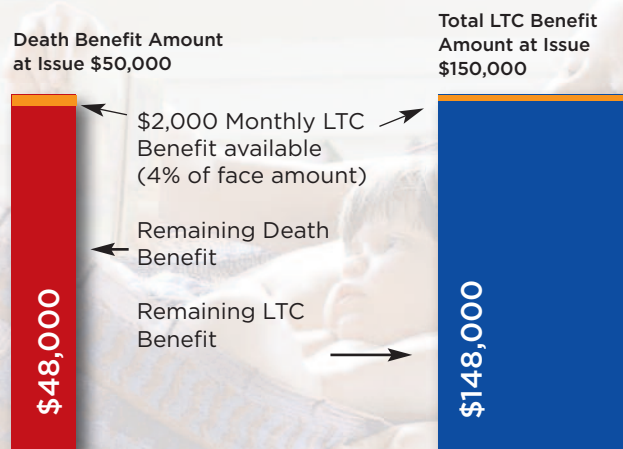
Death Benefit Amount at Issue $50,000

Total LTC Benefit Amount at Issue $150,000

$2,000 Monthly LTC Benefit available (4% of face amount)

Remaining Death Benefit

Remaining LTC Benefit

$48,000

$148,000